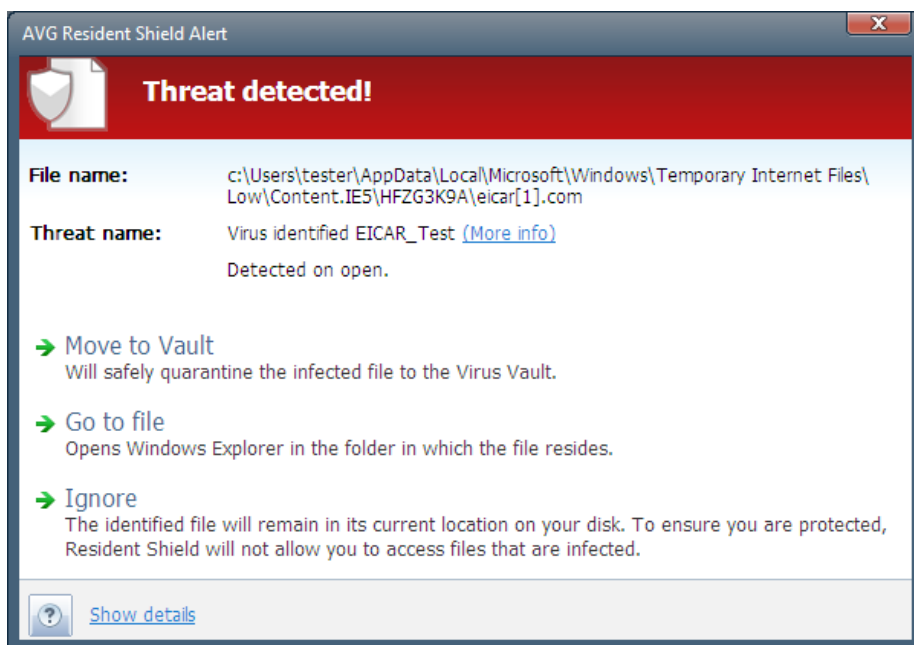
AVG Resident Shield Alert

X

Threat detected!

File name: c:\Users\tester\AppData\Local\Microsoft\Windows\Temporary Internet Files\Low\Content.IE5\HFZG3K9A\eicar[1].com

Threat name: Virus identified EICAR_Test (More info)

Detected on open.

Move to Vault
Will safely quarantine the infected file to the Virus Vault.

Go to file
Opens Windows Explorer in the folder in which the file resides.

Ignore
The identified file will remain in its current location on your disk. To ensure you are protected, Resident Shield will not allow you to access files that are infected.

?

Show details